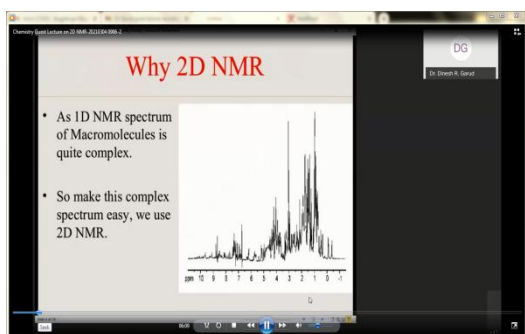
Chemistry Guest Lecture on 2D NMR-20210304 0906-2

DG

Dr. Dinesh R. Garud

Why 2D NMR

• As 1D NMR spectrum of Macromolecules is quite complex.

• So make this complex spectrum easy, we use 2D NMR.

ppm 10 9 8 7 6 5 4 3 2 1 0 -1